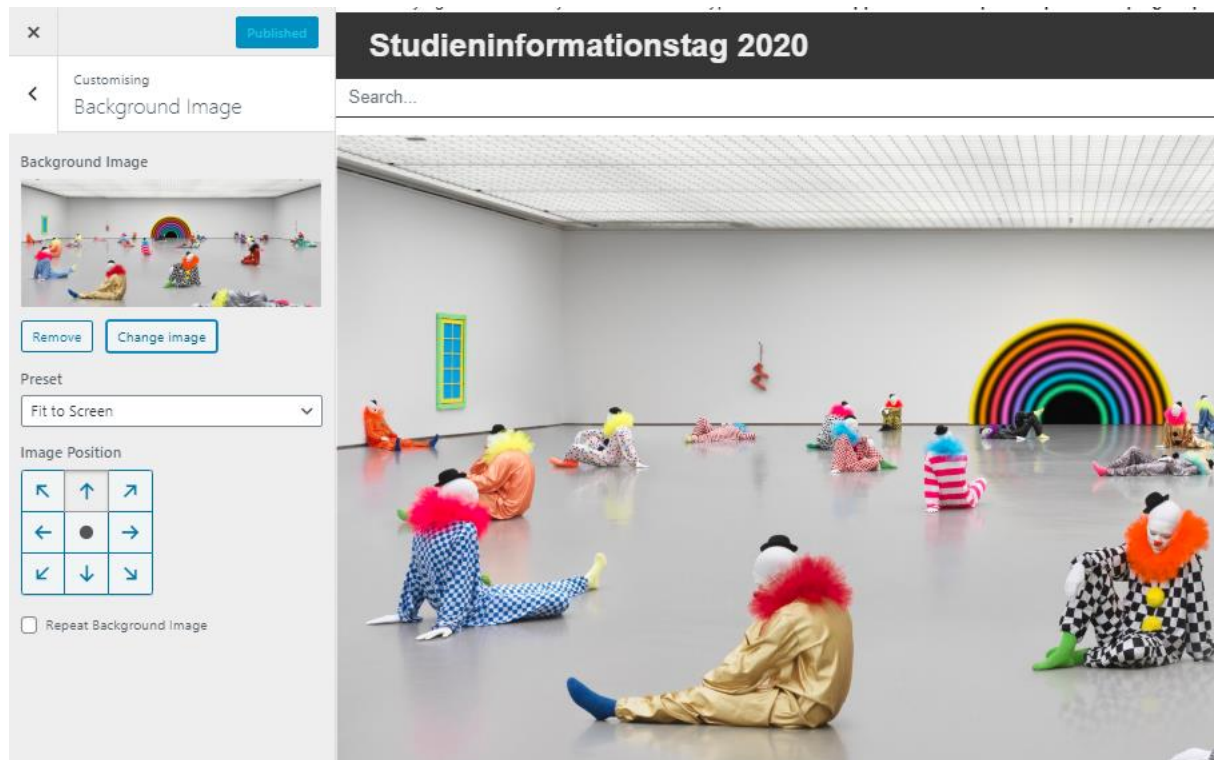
×

Published

‹

Customising

Background Image

Background Image

Remove

Change image

Preset

Fit to Screen

Image Position

↖ ↑ ↗
← ● →
↙ ↓ ↘

Repeat Background Image

Studieninformationstag 2020

Search...